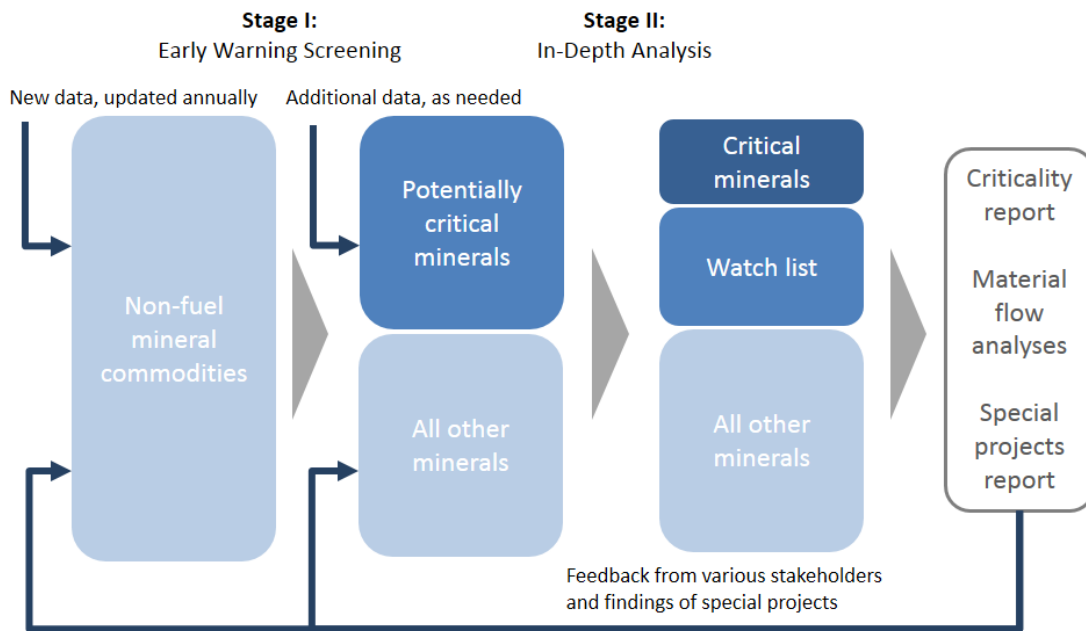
**Stage I:**
Early Warning Screening

**Stage II:**
In-Depth Analysis

New data, updated annually

Additional data, as needed

Non-fuel mineral commodities

Potentially critical minerals

All other minerals

Critical minerals

Watch list

All other minerals

Criticality report

Material flow analyses

Special projects report

Feedback from various stakeholders and findings of special projects